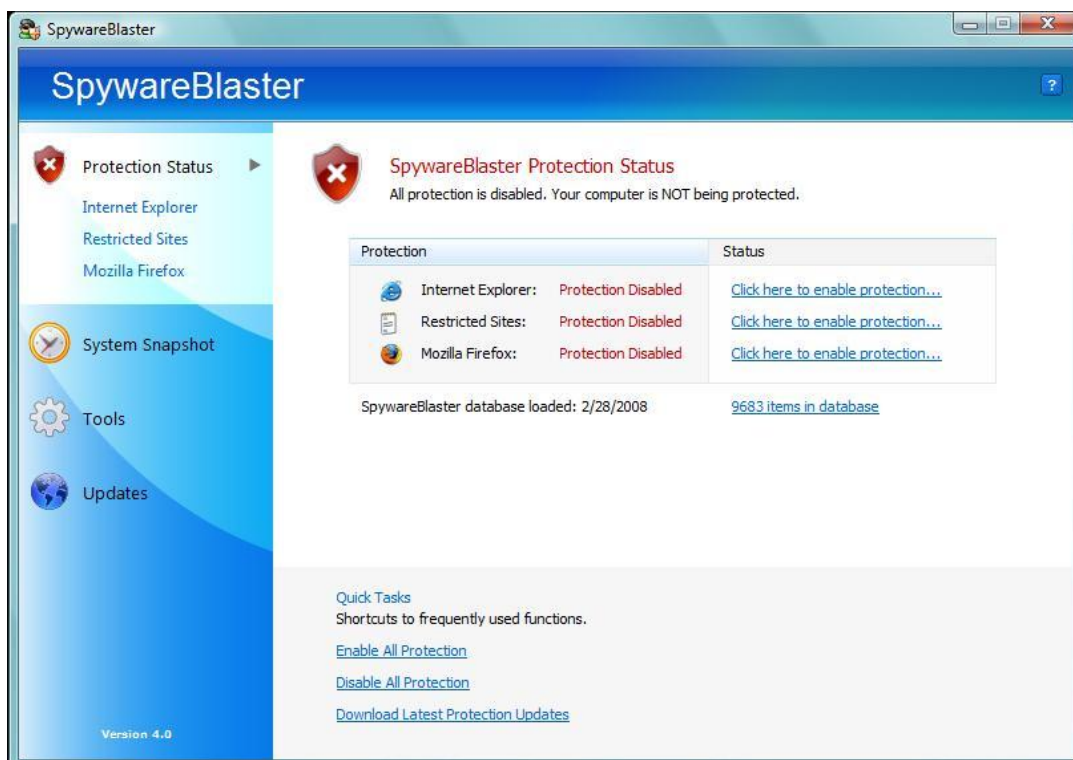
SpywareBlaster

SpywareBlaster

?

Protection Status

Internet Explorer

Restricted Sites

Mozilla Firefox

System Snapshot

Tools

Updates

Version 4.0

SpywareBlaster Protection Status

All protection is disabled. Your computer is NOT being protected.

| Protection | | Status |
|---|---|---|
| Internet Explorer: | Protection Disabled | Click here to enable protection... |
| Restricted Sites: | Protection Disabled | Click here to enable protection... |
| Mozilla Firefox: | Protection Disabled | Click here to enable protection... |

SpywareBlaster database loaded: 2/28/2008

9683 items in database

Quick Tasks

Shortcuts to frequently used functions.

Enable All Protection

Disable All Protection

Download Latest Protection Updates